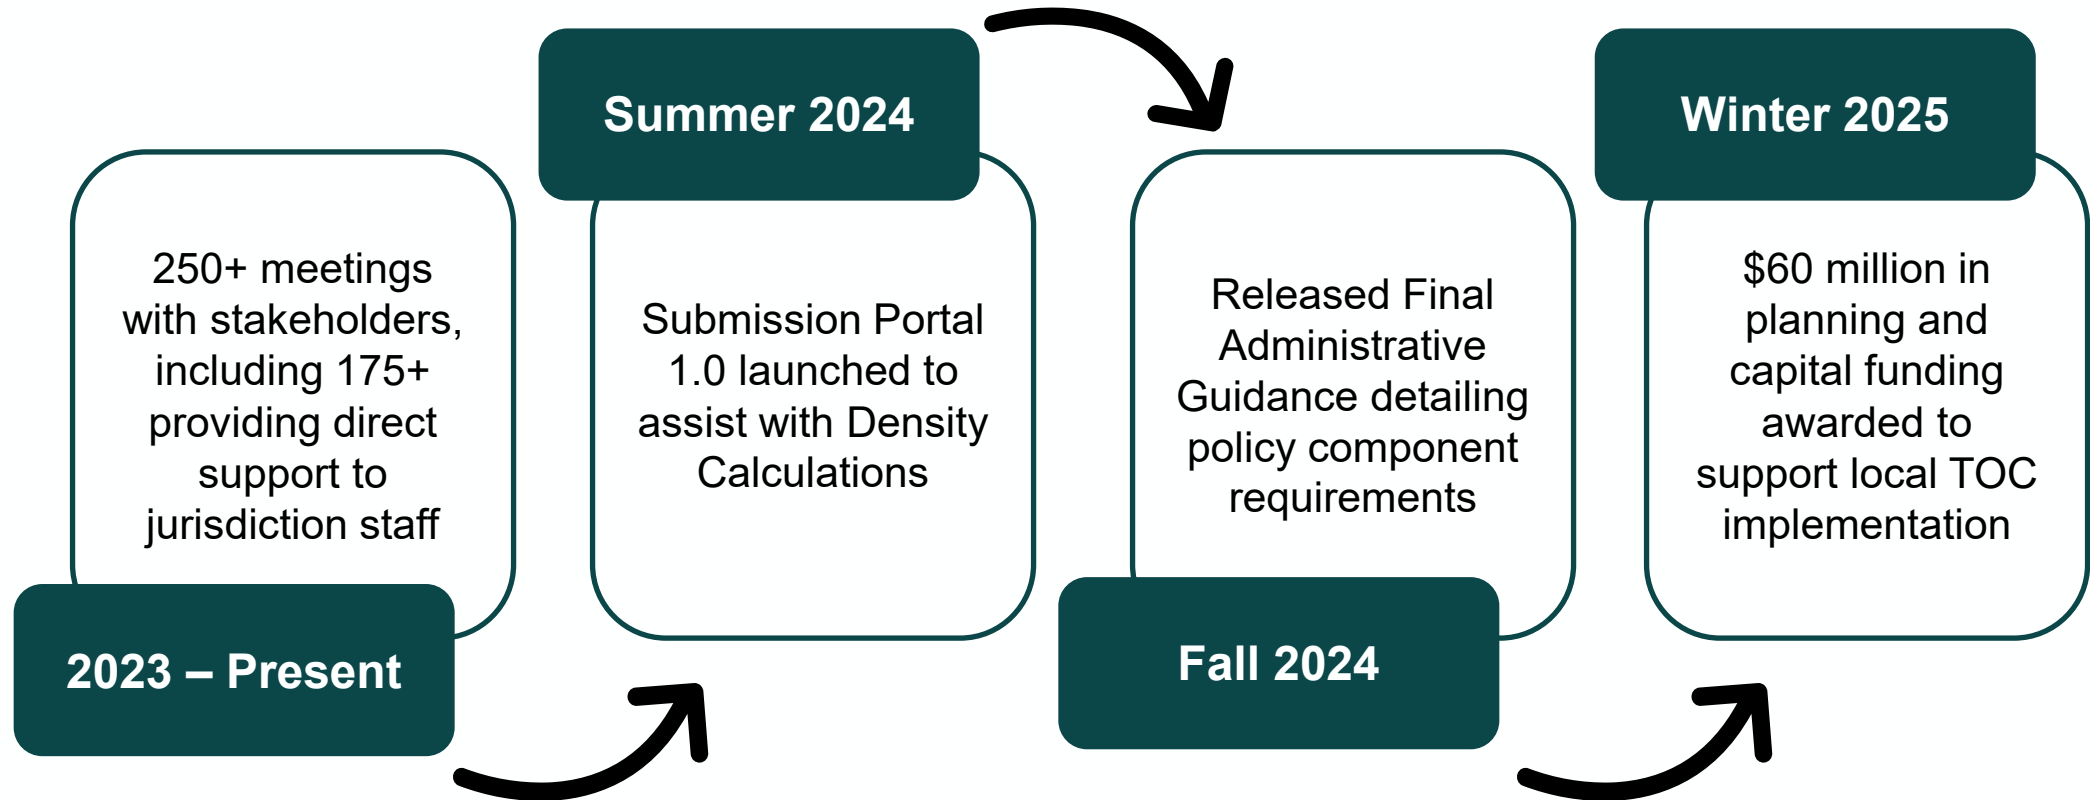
250+ meetings with stakeholders, including 175+ providing direct support to jurisdiction staff

2023 – Present

Summer 2024

Submission Portal 1.0 launched to assist with Density Calculations

Released Final Administrative Guidance detailing policy component requirements

Fall 2024

Winter 2025

$60 million in planning and capital funding awarded to support local TOC implementation